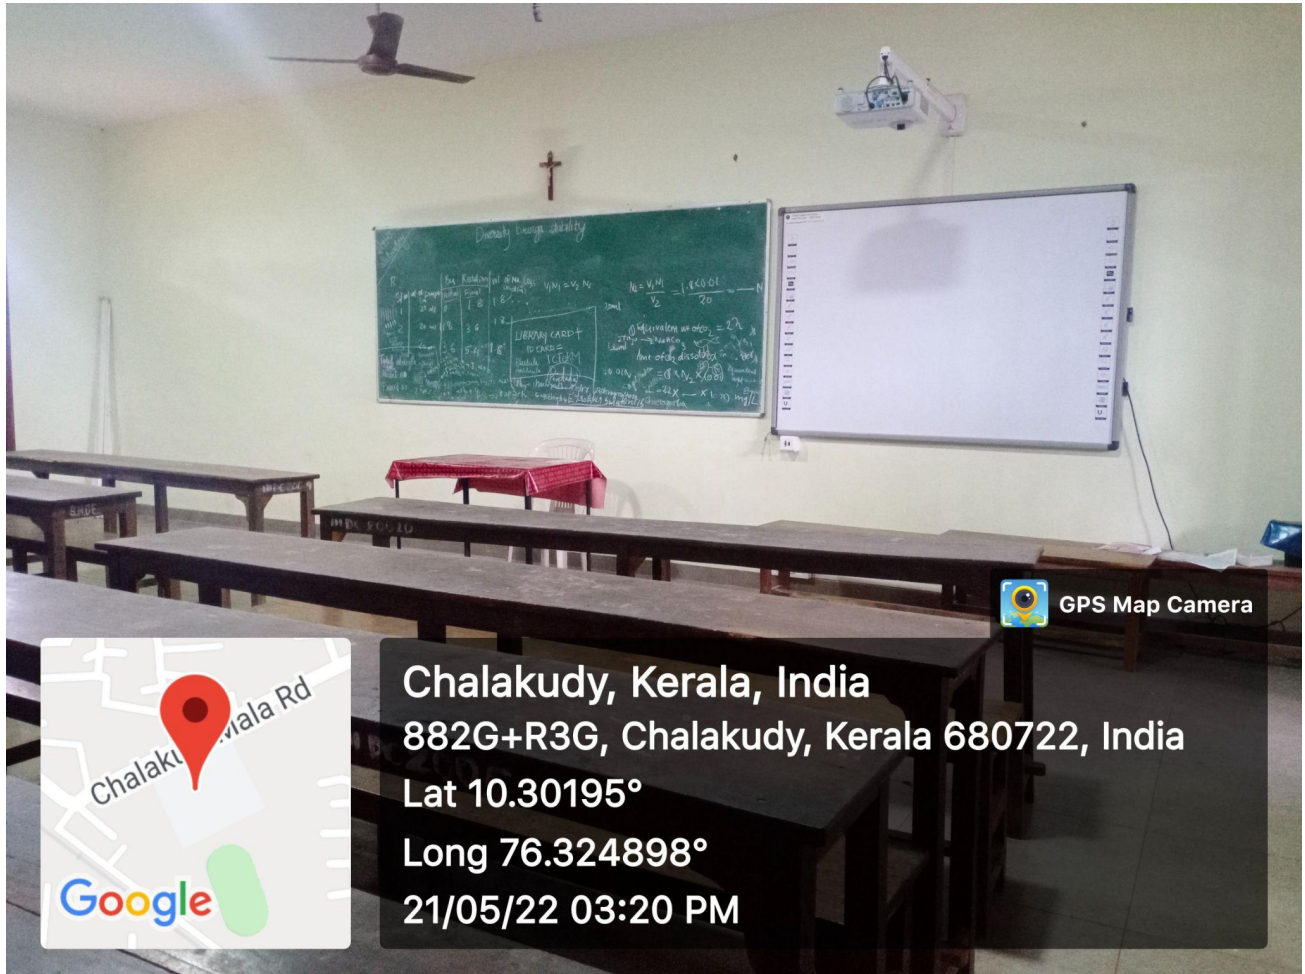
Diversity Change Stability

$N_1V_1 = V_2N_2$

$N_2 = \frac{V_1N_1}{V_2} = \frac{1.8 \times 0.01}{20}$

LIBRARY CARD
ID CARD
ICT

mg/L

GPS Map Camera

Chalakudy, Kerala, India
882G+R3G, Chalakudy, Kerala 680722, India
Lat 10.30195°
Long 76.324898°
21/05/22 03:20 PM

Chalaku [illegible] Mala Rd
Google